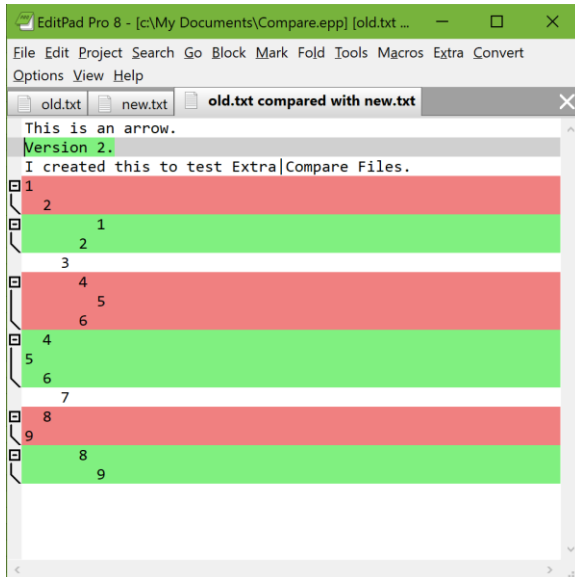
EditPad Pro 8 - [c:\My Documents\Compare.epp] [old.txt ...

File Edit Project Search Go Block Mark Fold Tools Macros Extra Convert Options View Help

old.txt new.txt old.txt compared with new.txt

This is an arrow.
Version 2.
I created this to test Extra|Compare Files.
1
  2
      1
    2
  3
    4
      5
    6
  4
5
  6
    7
  8
9
    8
      9